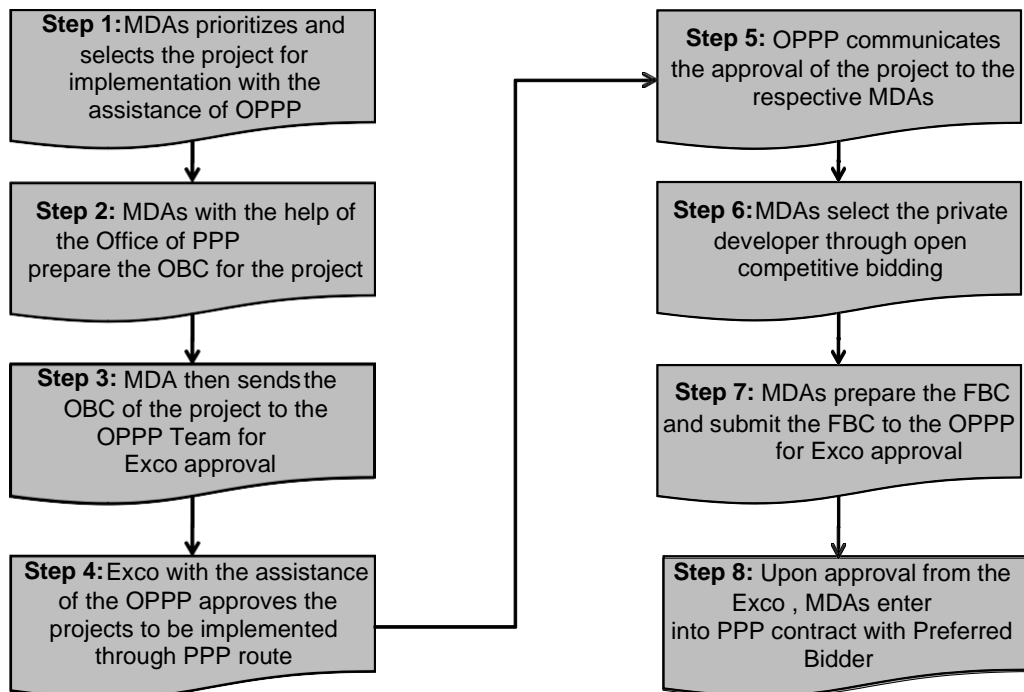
**Step 1:** MDAs prioritizes and selects the project for implementation with the assistance of OPPP

**Step 2:** MDAs with the help of the Office of PPP prepare the OBC for the project

**Step 3:** MDA then sends the OBC of the project to the OPPP Team for Exco approval

**Step 4:** Exco with the assistance of the OPPP approves the projects to be implemented through PPP route

**Step 5:** OPPP communicates the approval of the project to the respective MDAs

**Step 6:** MDAs select the private developer through open competitive bidding

**Step 7:** MDAs prepare the FBC and submit the FBC to the OPPP for Exco approval

**Step 8:** Upon approval from the Exco , MDAs enter into PPP contract with Preferred Bidder